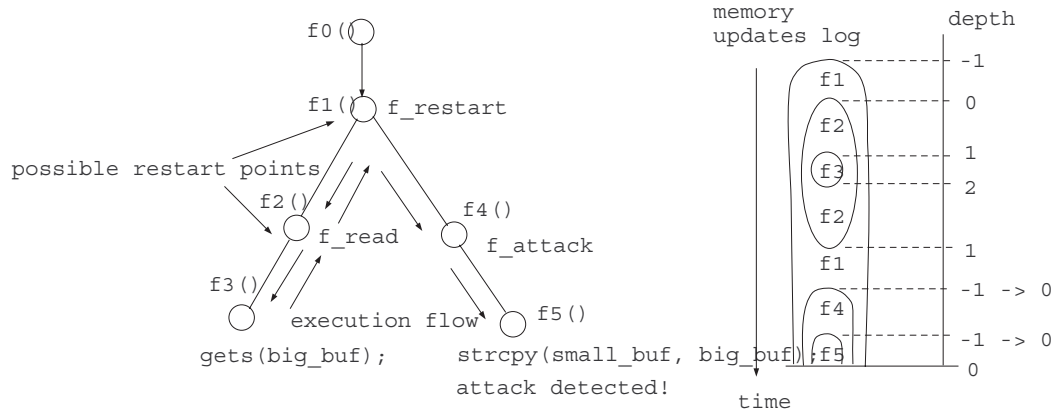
f0()
f1() f_restart
possible restart points
f2()
f_read
f4()
f_attack
f3()
execution flow
f5()
gets(big_buf);
strcpy(small_buf, big_buf);
attack detected!

memory updates log
depth
time
f1
f2
f3
f2
f1
f4
f5
-1
0
1
2
1
-1 -> 0
-1 -> 0
0